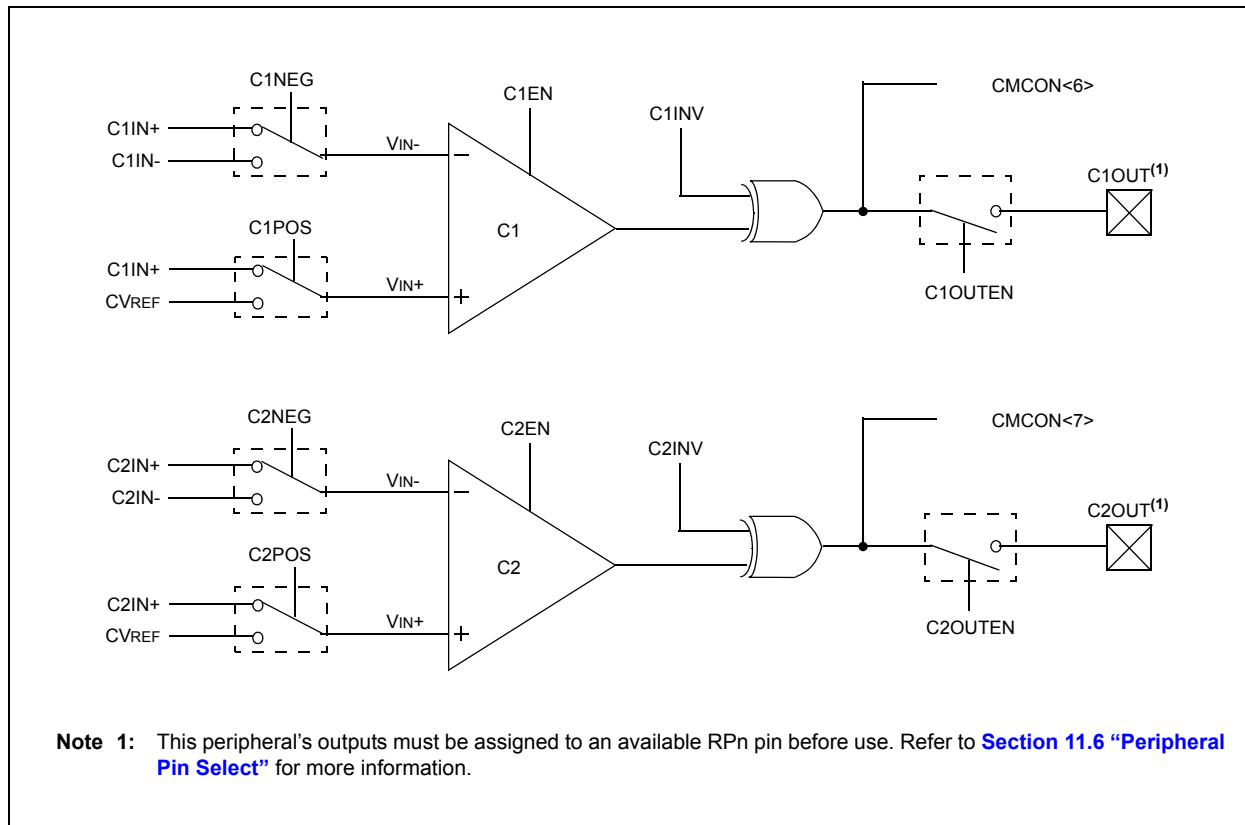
C1NEG

C1EN

CMCON<6>

C1IN+

C1IN-

VIN-

−

C1INV

C1OUT$^{(1)}$

C1

C1POS

C1IN+

CVREF

VIN+

+

C1OUTEN

C2NEG

C2EN

CMCON<7>

C2IN+

C2IN-

VIN-

−

C2INV

C2OUT$^{(1)}$

C2

C2POS

C2IN+

CVREF

VIN+

+

C2OUTEN

**Note 1:** This peripheral's outputs must be assigned to an available RPn pin before use. Refer to **Section 11.6 "Peripheral Pin Select"** for more information.